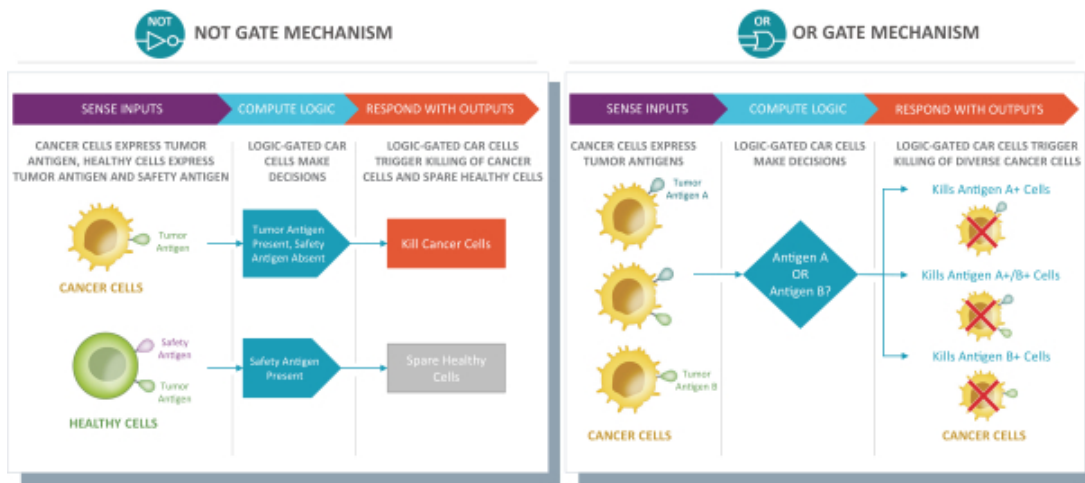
NOT NOT GATE MECHANISM

SENSE INPUTS | COMPUTE LOGIC | RESPOND WITH OUTPUTS

CANCER CELLS EXPRESS TUMOR ANTIGEN, HEALTHY CELLS EXPRESS TUMOR ANTIGEN AND SAFETY ANTIGEN

LOGIC-GATED CAR CELLS MAKE DECISIONS

LOGIC-GATED CAR CELLS TRIGGER KILLING OF CANCER CELLS AND SPARE HEALTHY CELLS

Tumor Antigen

CANCER CELLS

Tumor Antigen Present, Safety Antigen Absent

Kill Cancer Cells

Safety Antigen

Tumor Antigen

HEALTHY CELLS

Safety Antigen Present

Spare Healthy Cells

OR OR GATE MECHANISM

SENSE INPUTS | COMPUTE LOGIC | RESPOND WITH OUTPUTS

CANCER CELLS EXPRESS TUMOR ANTIGENS

LOGIC-GATED CAR CELLS MAKE DECISIONS

LOGIC-GATED CAR CELLS TRIGGER KILLING OF DIVERSE CANCER CELLS

Tumor Antigen A

Tumor Antigen B

CANCER CELLS

Antigen A OR Antigen B?

Kills Antigen A+ Cells

Kills Antigen A+/B+ Cells

Kills Antigen B+ Cells

CANCER CELLS